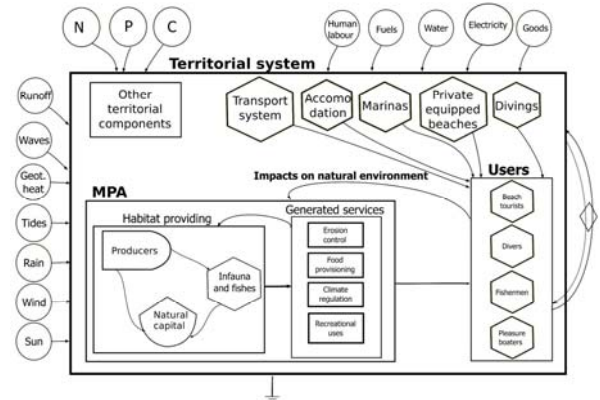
N
P
C
Human labour
Fuels
Water
Electricity
Goods

Territorial system

Runoff
Waves
Geot. heat
Tides
Rain
Wind
Sun

Other territorial components
Transport system
Accomo dation
Marinas
Private equipped beaches
Divings

Impacts on natural environment

Users

MPA
Habitat providing
Producers
Infauna and fishes
Natural capital

Generated services
Erosion control
Food provisioning
Climate regulation
Recreational uses

Beach tourists
Divers
Fishermen
Pleasure boaters